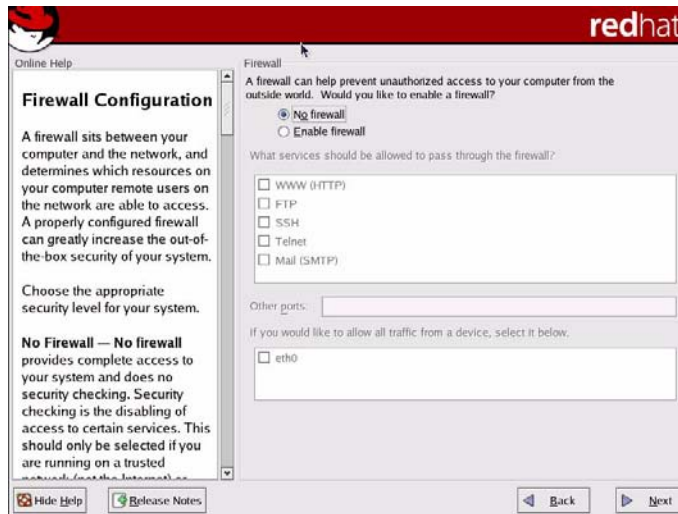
redhat

Online Help

Firewall Configuration

A firewall sits between your computer and the network, and determines which resources on your computer remote users on the network are able to access. A properly configured firewall can greatly increase the out-of-the-box security of your system.

Choose the appropriate security level for your system.

No Firewall — No firewall provides complete access to your system and does no security checking. Security checking is the disabling of access to certain services. This should only be selected if you are running on a trusted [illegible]

Firewall

A firewall can help prevent unauthorized access to your computer from the outside world. Would you like to enable a firewall?

No firewall
Enable firewall

What services should be allowed to pass through the firewall?

WWW (HTTP)
FTP
SSH
Telnet
Mail (SMTP)

Other ports:

If you would like to allow all traffic from a device, select it below.

eth0

Hide Help
Release Notes
Back
Next